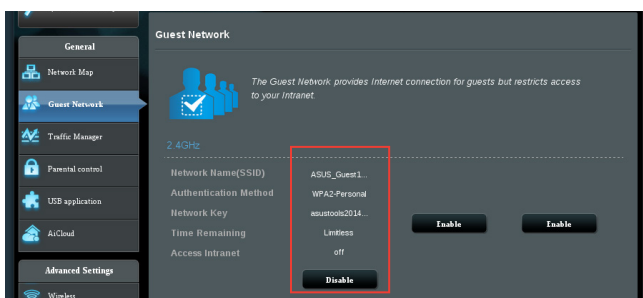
General
Network Map
Guest Network
Traffic Manager
Parental control
USB application
AiCloud
Advanced Settings
Wireless

Guest Network

The Guest Network provides Internet connection for guests but restricts access to your Intranet.

2.4GHz

| | | | |
|---|---|---|---|
| Network Name(SSID) | ASUS_Guest1... | | |
| Authentication Method | WPA2-Personal | | |
| Network Key | asustools2014... | Enable | Enable |
| Time Remaining | Limitless | | |
| Access Intranet | off | | |
| | Disable | | |